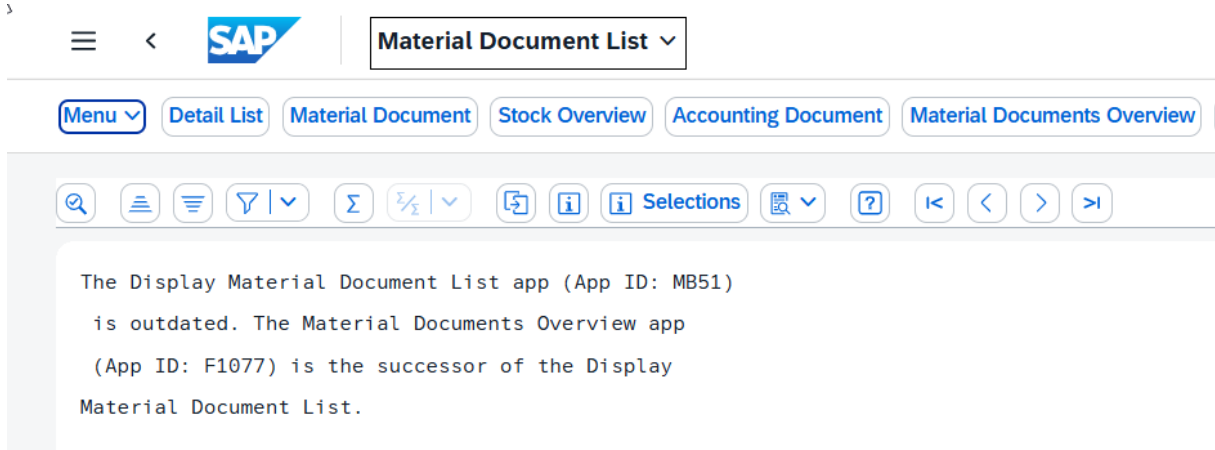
SAP

Material Document List

Menu

Detail List

Material Document

Stock Overview

Accounting Document

Material Documents Overview

Selections

The Display Material Document List app (App ID: MB51) is outdated. The Material Documents Overview app (App ID: F1077) is the successor of the Display Material Document List.